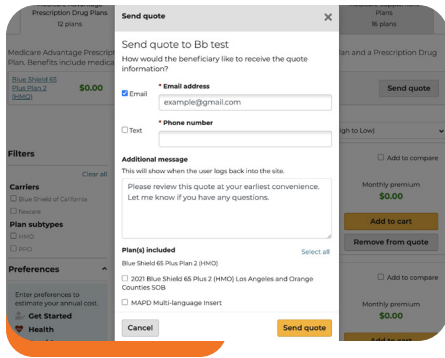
Prescription Drug Plans
12 plans

Medicare Advantage Prescrip
Plan. Benefits include medica

Blue Shield 65 Plus Plan 2 (HMO)
$0.00

Filters
Clear all
Carriers
Blue Shield of California
Plan subtypes
HMO
PPO

Preferences
Enter preferences to estimate your annual cost.
Get Started
Health

Plan
16 plans
lan and a Prescription Drug
Send quote
igh to Low)
Add to compare
Monthly premium
$0.00
Add to cart
Remove from quote
Add to compare
Monthly premium
$0.00

Send quote

Send quote to Bb test
How would the beneficiary like to receive the quote information?

Email
* Email address
example@gmail.com

Text
* Phone number

Additional message
This will show when the user logs back into the site.
Please review this quote at your earliest convenience. Let me know if you have any questions.

Plan(s) included
Select all
Blue Shield 65 Plus Plan 2 (HMO)
2021 Blue Shield 65 Plus 2 (HMO) Los Angeles and Orange Counties SOB
MAPD Multi-language Insert

Cancel
Send quote